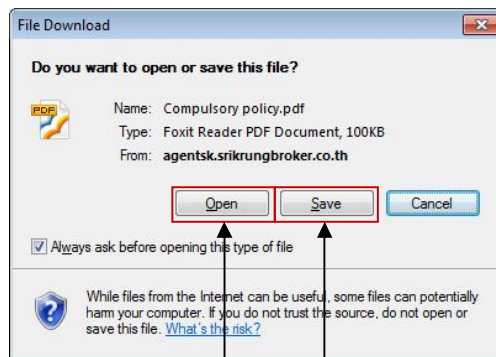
File Download

Do you want to open or save this file?

PDF

Name: Compulsory policy.pdf
Type: Foxit Reader PDF Document, 100KB
From: agentsk.srikrungbroker.co.th

Open
Save
Cancel

Always ask before opening this type of file

While files from the Internet can be useful, some files can potentially harm your computer. If you do not trust the source, do not open or save this file. What's the risk?